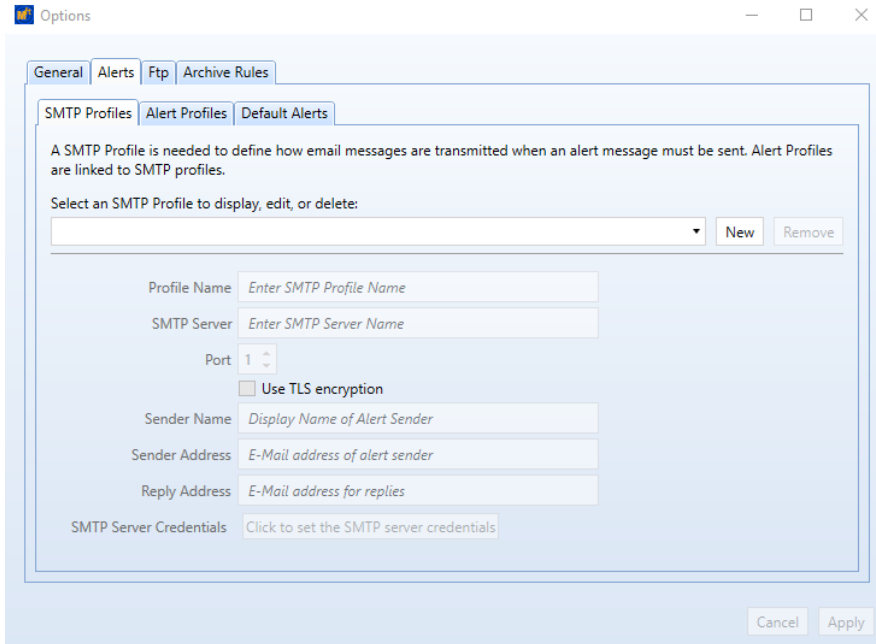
Options

General | Alerts | Ftp | Archive Rules

SMTP Profiles | Alert Profiles | Default Alerts

A SMTP Profile is needed to define how email messages are transmitted when an alert message must be sent. Alert Profiles are linked to SMTP profiles.

Select an SMTP Profile to display, edit, or delete:

New Remove

Profile Name Enter SMTP Profile Name

SMTP Server Enter SMTP Server Name

Port 1

Use TLS encryption

Sender Name Display Name of Alert Sender

Sender Address E-Mail address of alert sender

Reply Address E-Mail address for replies

SMTP Server Credentials Click to set the SMTP server credentials

Cancel Apply